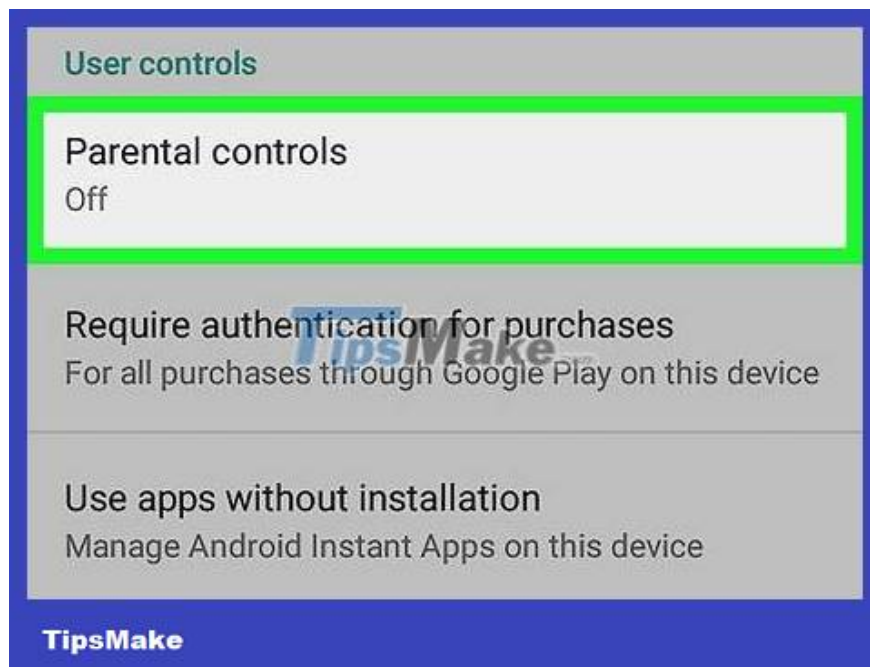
User controls

Parental controls
Off

Require authentication for purchases
For all purchases through Google Play on this device

TipsMake

Use apps without installation
Manage Android Instant Apps on this device

TipsMake